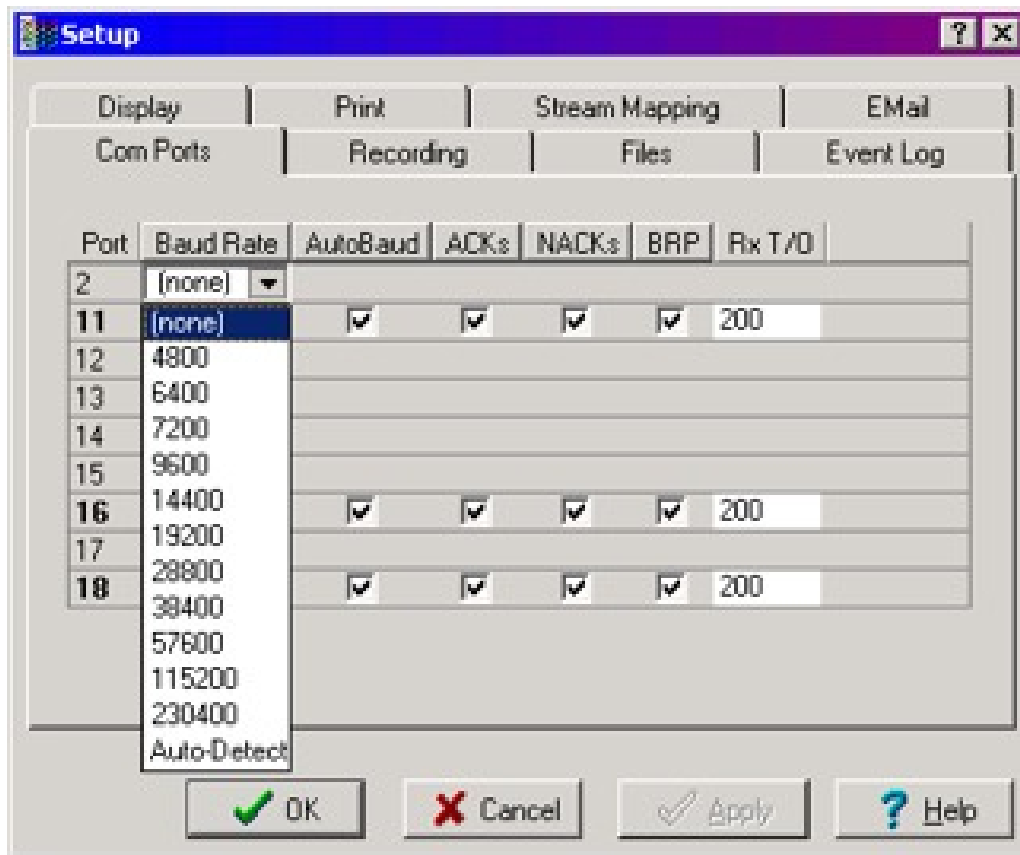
Setup

? X

Display | Print | Stream Mapping | EMail

Com Ports | Recording | Files | Event Log

| Port | Baud Rate | AutoBaud | ACKs | NACKs | BRP | Rx T/O |
|---|---|---|---|---|---|---|
| 2 | (none) | | | | | |
| 11 | (none) | ☑ | ☑ | ☑ | ☑ | 200 |
| 12 | 4800 | | | | | |
| 13 | 6400 | | | | | |
| 14 | 7200 | | | | | |
| 15 | 9600 | | | | | |
| 16 | 14400 | ☑ | ☑ | ☑ | ☑ | 200 |
| 17 | 19200 | | | | | |
| 18 | 28800 | ☑ | ☑ | ☑ | ☑ | 200 |

38400
57600
115200
230400
Auto-Detect

OK | Cancel | Apply | Help